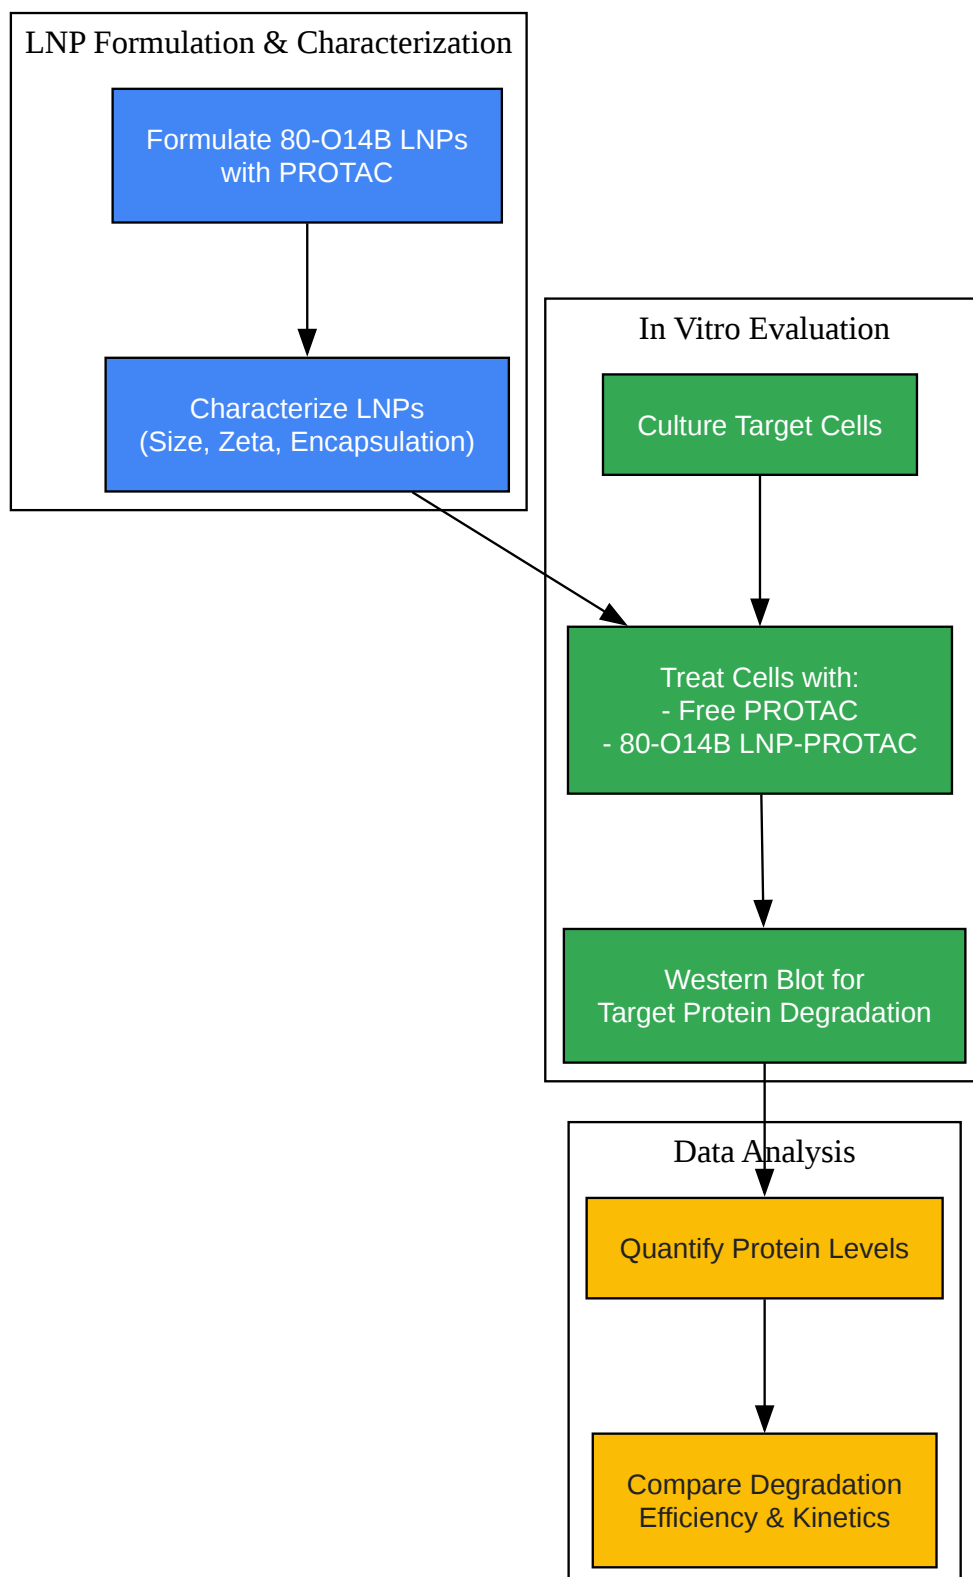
LNP Formulation & Characterization

Formulate 80-O14B LNPs with PROTAC

Characterize LNPs (Size, Zeta, Encapsulation)

In Vitro Evaluation

Culture Target Cells

Treat Cells with:
- Free PROTAC
- 80-O14B LNP-PROTAC

Western Blot for Target Protein Degradation

Data Analysis

Quantify Protein Levels

Compare Degradation Efficiency & Kinetics